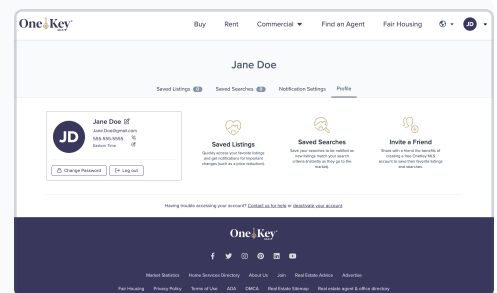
OneKey MLS

Buy Rent Commercial Find an Agent Fair Housing JD

Jane Doe

Saved Listings 0 Saved Searches 0 Notification Settings Profile

JD

Jane Doe

Jane.Doe@gmail.com

555-555-5555

Eastern Time

Change Password Log out

Saved Listings

Quickly access your favorite listings and get notifications for important changes (such as a price reduction).

Saved Searches

Save your searches to be notified as new listings match your search criteria (instantly as they go to the market).

Invite a Friend

Share with a friend the benefits of creating a free OneKey MLS account to save their favorite listings and searches.

Having trouble accessing your account? Contact us for help or deactivate your account

OneKey MLS

Market Statistics Home Services Directory About Us Join Real Estate Advice Advertise

Fair Housing Privacy Policy Terms of Use ADA DMCA Real Estate Sitemap Real estate agent & office directory